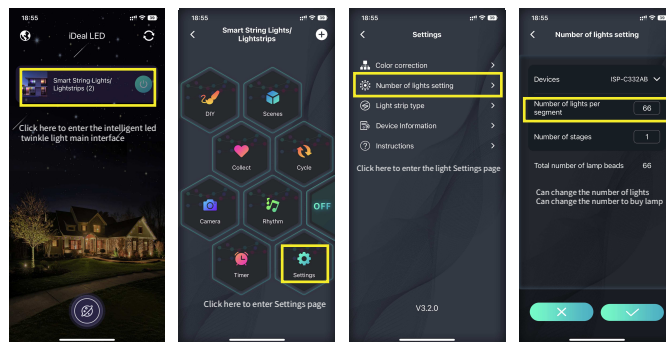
18:55

iDeal LED

Smart String Lights/ Lightstrips (2)

Click here to enter the intelligent led twinkle light main interface

18:55

Smart String Lights/ Lightstrips

DIY

Scenes

Collect

Cycle

Camera

Rhythm

OFF

Timer

Settings

Click here to enter Settings page

18:55

Settings

Color correction

Number of lights setting

Light strip type

Device Information

Instructions

Click here to enter the light Settings page

V3.2.0

18:55

Number of lights setting

Devices ISP-C332AB

Number of lights per segment 66

Number of stages 1

Total number of lamp beads 66

Can change the number of lights
Can change the number to buy lamp